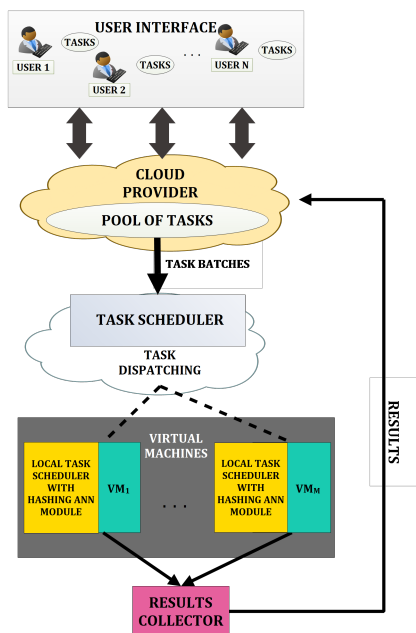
USER INTERFACE

USER 1

TASKS

USER 2

TASKS

. . .

USER N

TASKS

CLOUD PROVIDER

POOL OF TASKS

TASK BATCHES

TASK SCHEDULER

TASK DISPATCHING

VIRTUAL MACHINES

LOCAL TASK SCHEDULER WITH HASHING ANN MODULE

$VM_1$

. . .

LOCAL TASK SCHEDULER WITH HASHING ANN MODULE

$VM_M$

RESULTS COLLECTOR

RESULTS